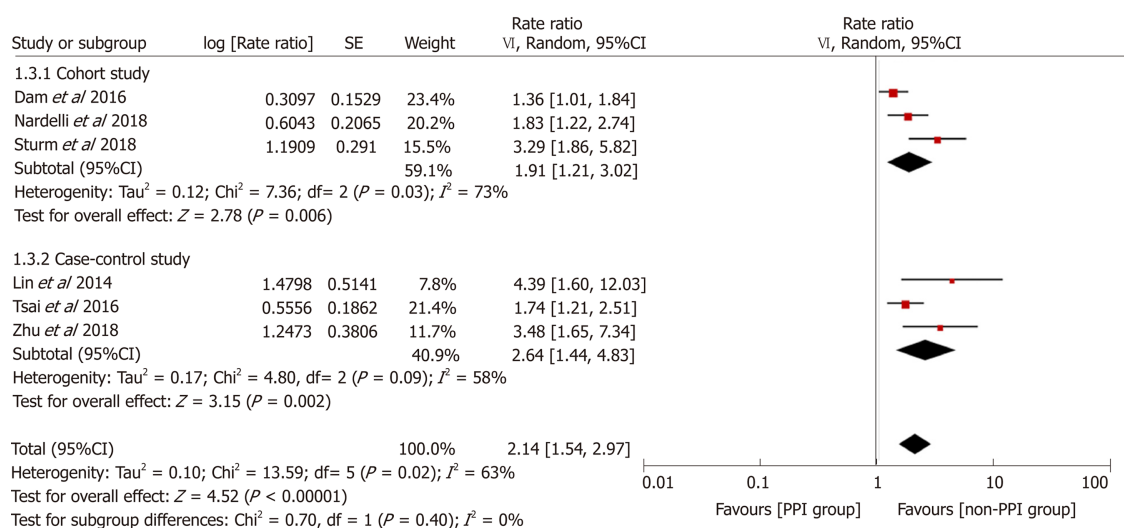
| Study or subgroup | log [Rate ratio] | SE | Weight | Rate ratio IV, Random, 95%CI |
|---|---|---|---|---|
| 1.3.1 Cohort study | | | | |
| Dam *et al* 2016 | 0.3097 | 0.1529 | 23.4% | 1.36 [1.01, 1.84] |
| Nardelli *et al* 2018 | 0.6043 | 0.2065 | 20.2% | 1.83 [1.22, 2.74] |
| Sturm *et al* 2018 | 1.1909 | 0.291 | 15.5% | 3.29 [1.86, 5.82] |
| Subtotal (95%CI) | | | 59.1% | 1.91 [1.21, 3.02] |
| Heterogenity: Tau$^2$ = 0.12; Chi$^2$ = 7.36; df= 2 ($P$ = 0.03); $I^2$ = 73% | | | | |
| Test for overall effect: $Z$ = 2.78 ($P$ = 0.006) | | | | |
| 1.3.2 Case-control study | | | | |
| Lin *et al* 2014 | 1.4798 | 0.5141 | 7.8% | 4.39 [1.60, 12.03] |
| Tsai *et al* 2016 | 0.5556 | 0.1862 | 21.4% | 1.74 [1.21, 2.51] |
| Zhu *et al* 2018 | 1.2473 | 0.3806 | 11.7% | 3.48 [1.65, 7.34] |
| Subtotal (95%CI) | | | 40.9% | 2.64 [1.44, 4.83] |
| Heterogenity: Tau$^2$ = 0.17; Chi$^2$ = 4.80, df= 2 ($P$ = 0.09); $I^2$ = 58% | | | | |
| Test for overall effect: $Z$ = 3.15 ($P$ = 0.002) | | | | |
| Total (95%CI) | | | 100.0% | 2.14 [1.54, 2.97] |
| Heterogenity: Tau$^2$ = 0.10; Chi$^2$ = 13.59; df= 5 ($P$ = 0.02); $I^2$ = 63% | | | | |
| Test for overall effect: $Z$ = 4.52 ($P$ < 0.00001) | | | | |
| Test for subgroup differences: Chi$^2$ = 0.70, df = 1 ($P$ = 0.40); $I^2$ = 0% | | | | |

Rate ratio
IV, Random, 95%CI

0.01 0.1 1 10 100
Favours [PPI group] Favours [non-PPI group]